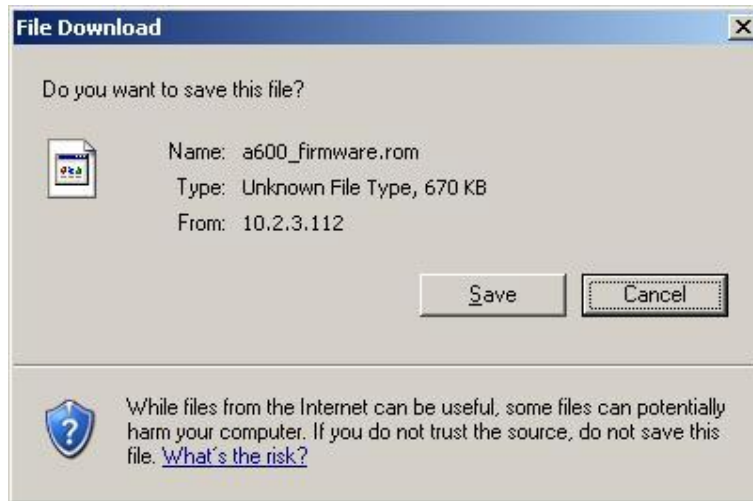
File Download

Do you want to save this file?

Name: a600_firmware.rom
Type: Unknown File Type, 670 KB
From: 10.2.3.112

Save Cancel

While files from the Internet can be useful, some files can potentially harm your computer. If you do not trust the source, do not save this file. What's the risk?